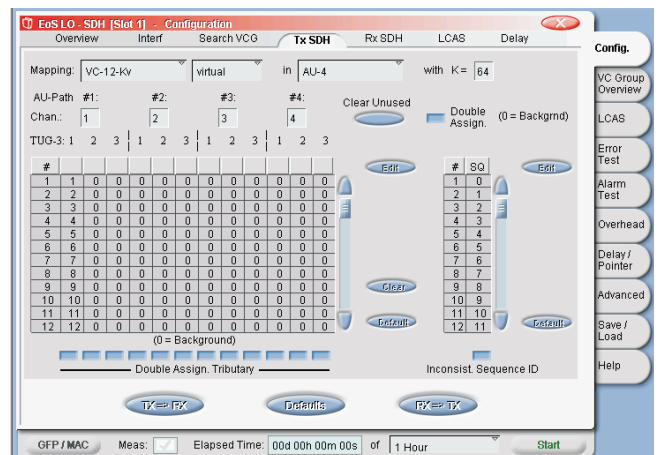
EoS LO - SDH [Slot 1] - Configuration

Overview | Interf | Search VCG | Tx SDH | Rx SDH | LCAS | Delay

Config.

VC Group Overview

LCAS

Error Test

Alarm Test

Overhead

Delay / Pointer

Advanced

Save / Load

Help

Mapping: VC-12-Kv | virtual | in AU-4 | with K= 64

AU-Path #1: #2: #3: #4:

Chan.: 1 2 3 4

Clear Unused

Double Assign. (0 = Backgrnd)

TUG-3: 1 2 3 | 1 2 3 | 1 2 3 | 1 2 3

| # | | | | | | | | | | | | |
|---|---|---|---|---|---|---|---|---|---|---|---|---|
| 1 | 1 | 0 | 0 | 0 | 0 | 0 | 0 | 0 | 0 | 0 | 0 | 0 |
| 2 | 2 | 0 | 0 | 0 | 0 | 0 | 0 | 0 | 0 | 0 | 0 | 0 |
| 3 | 3 | 0 | 0 | 0 | 0 | 0 | 0 | 0 | 0 | 0 | 0 | 0 |
| 4 | 4 | 0 | 0 | 0 | 0 | 0 | 0 | 0 | 0 | 0 | 0 | 0 |
| 5 | 5 | 0 | 0 | 0 | 0 | 0 | 0 | 0 | 0 | 0 | 0 | 0 |
| 6 | 6 | 0 | 0 | 0 | 0 | 0 | 0 | 0 | 0 | 0 | 0 | 0 |
| 7 | 7 | 0 | 0 | 0 | 0 | 0 | 0 | 0 | 0 | 0 | 0 | 0 |
| 8 | 8 | 0 | 0 | 0 | 0 | 0 | 0 | 0 | 0 | 0 | 0 | 0 |
| 9 | 9 | 0 | 0 | 0 | 0 | 0 | 0 | 0 | 0 | 0 | 0 | 0 |
| 10 | 10 | 0 | 0 | 0 | 0 | 0 | 0 | 0 | 0 | 0 | 0 | 0 |
| 11 | 11 | 0 | 0 | 0 | 0 | 0 | 0 | 0 | 0 | 0 | 0 | 0 |
| 12 | 12 | 0 | 0 | 0 | 0 | 0 | 0 | 0 | 0 | 0 | 0 | 0 |

(0 = Background)

Edit

Clear

Default

| # | SQ |
|---|---|
| 1 | 0 |
| 2 | 1 |
| 3 | 2 |
| 4 | 3 |
| 5 | 4 |
| 6 | 5 |
| 7 | 6 |
| 8 | 7 |
| 9 | 8 |
| 10 | 9 |
| 11 | 10 |
| 12 | 11 |

Edit

Default

Double Assign. Tributary

Inconsist. Sequence ID

TX => RX | Defaults | RX => TX

GFP / MAC | Meas: | Elapsed Time: 00d 00h 00m 00s | of | 1 Hour | Start